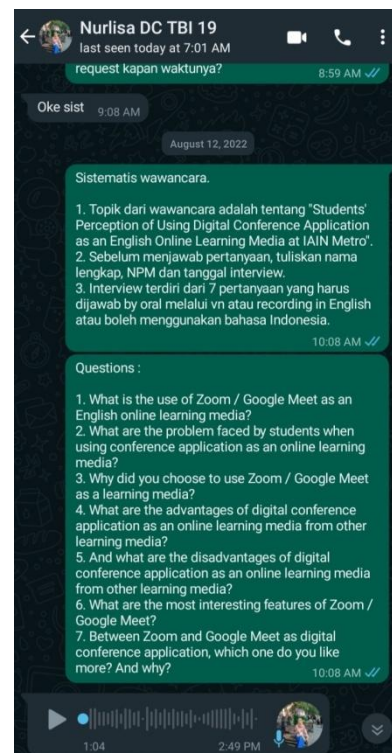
Nurlisa DC TBI 19
last seen today at 7:01 AM

request kapan waktunya? 8:59 AM

Oke sist 9:08 AM

August 12, 2022

Sistematis wawancara.

1. Topik dari wawancara adalah tentang "Students' Perception of Using Digital Conference Application as an English Online Learning Media at IAIN Metro".
2. Sebelum menjawab pertanyaan, tuliskan nama lengkap, NPM dan tanggal interview.
3. Interview terdiri dari 7 pertanyaan yang harus dijawab by oral melalui vn atau recording in English atau boleh menggunakan bahasa Indonesia.
10:08 AM

Questions :

1. What is the use of Zoom / Google Meet as an English online learning media?
2. What are the problem faced by students when using conference application as an online learning media?
3. Why did you choose to use Zoom / Google Meet as a learning media?
4. What are the advantages of digital conference application as an online learning media from other learning media?
5. And what are the disadvantages of digital conference application as an online learning media from other learning media?
6. What are the most interesting features of Zoom / Google Meet?
7. Between Zoom and Google Meet as digital conference application, which one do you like more? And why?
10:08 AM

1:04 2:49 PM